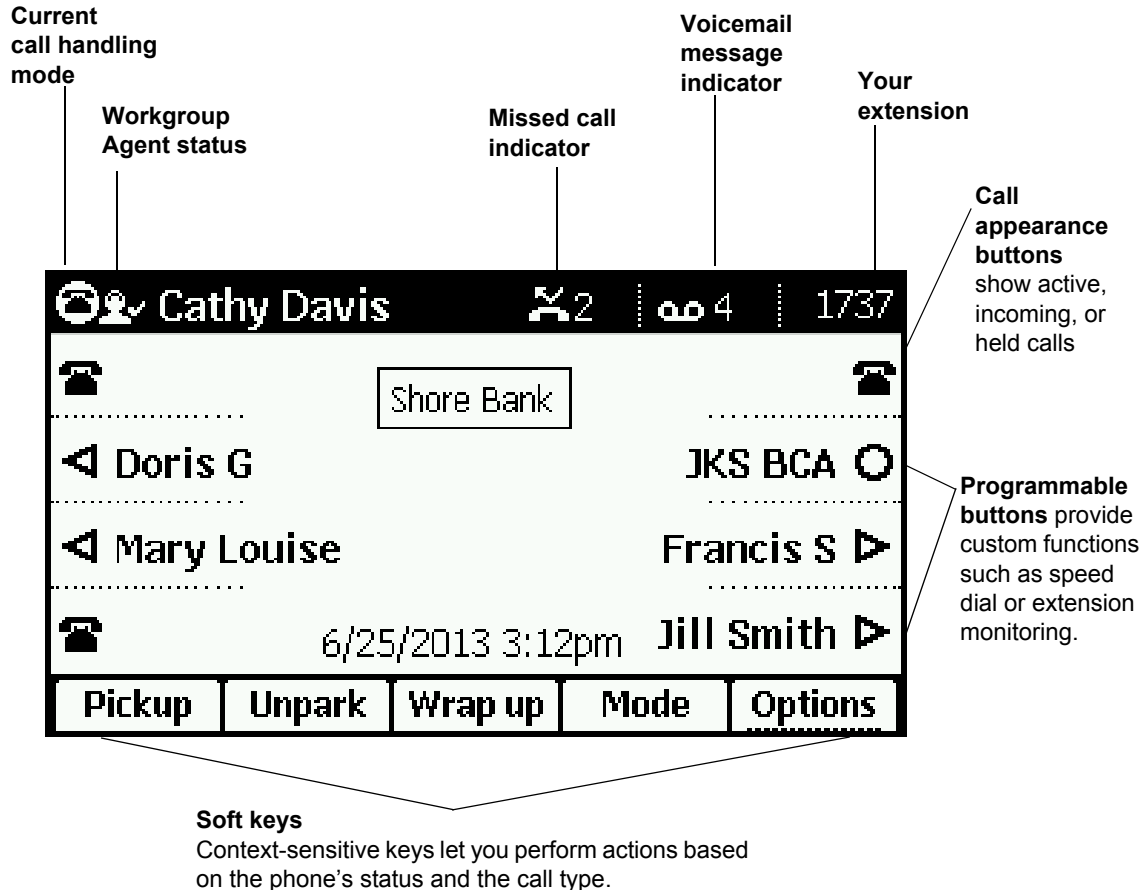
Current call handling mode

Workgroup Agent status

Missed call indicator

Voicemail message indicator

Your extension

Call appearance buttons show active, incoming, or held calls

Cathy Davis 2 4 1737

Shore Bank

Doris G

JKS BCA

Mary Louise

Francis S

6/25/2013 3:12pm

Jill Smith

Pickup | Unpark | Wrap up | Mode | Options

Programmable buttons provide custom functions such as speed dial or extension monitoring.

Soft keys
Context-sensitive keys let you perform actions based on the phone's status and the call type.